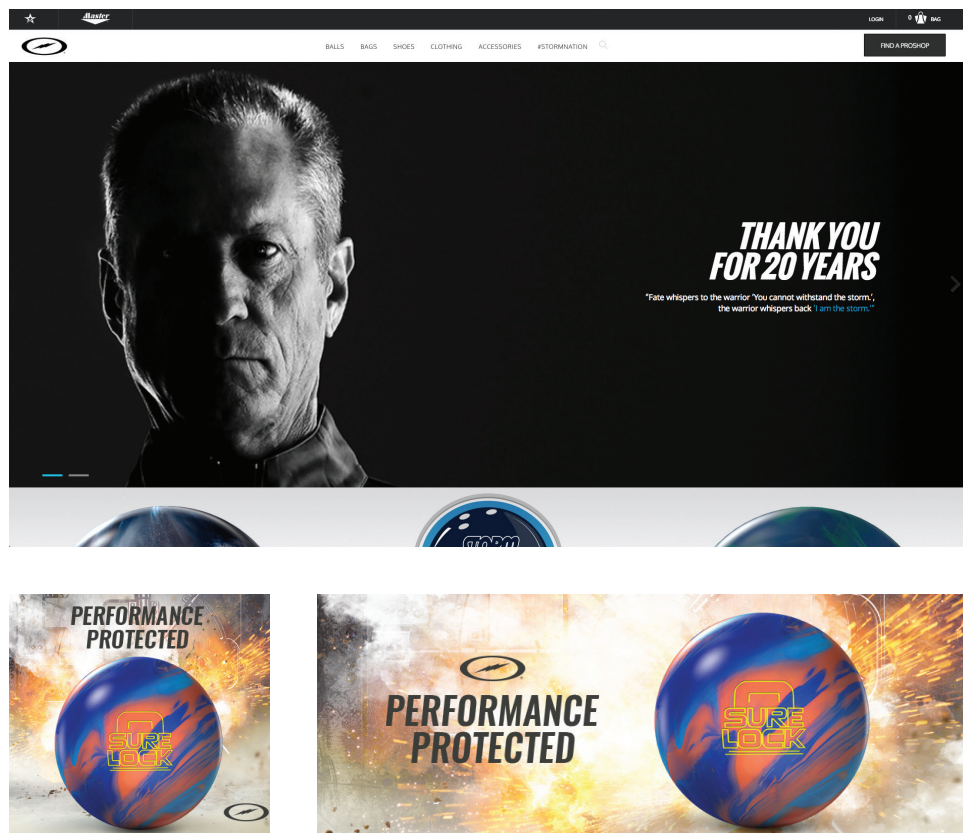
Master

LOGIN 0 BAG

BALLS BAGS SHOES CLOTHING ACCESSORIES #STORMNATION

FIND A PROSHOP

THANK YOU FOR 20 YEARS

"Fate whispers to the warrior 'You cannot withstand the storm.', the warrior whispers back 'I am the storm.'"

STORM

PERFORMANCE PROTECTED

SURE LOCK

PERFORMANCE PROTECTED

SURE LOCK